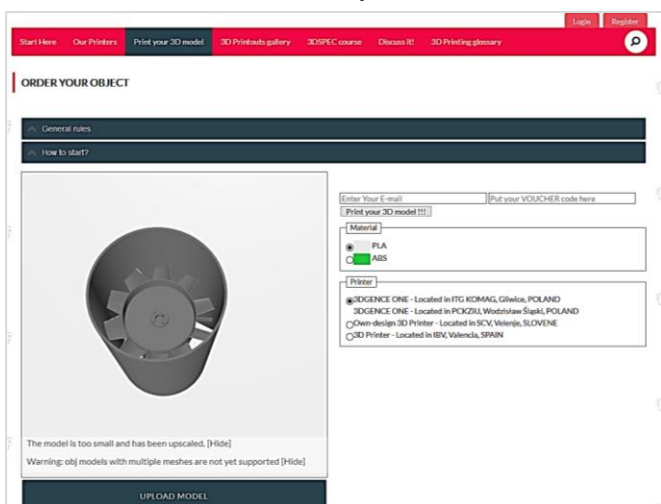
Login Register

Start Here Our Printers Print your 3D model 3D Printouts gallery 3DSPEC course Discuss it! 3D Printing glossary

ORDER YOUR OBJECT

General rules

How to start?

Enter Your E-mail
Put your VOUCHER code here
Print your 3D model !!!

Material
PLA
ABS

Printer
3DGENCE ONE - Located in ITG KOMAG, Gliwice, POLAND
3DGENCE ONE - Located in PCKZIU, Wodzisław Śląski, POLAND
Own-design 3D Printer - Located in SCV, Velenje, SLOVENE
3D Printer - Located in IBV, Valencia, SPAIN

The model is too small and has been upscaled. [Hide]

Warning: obj models with multiple meshes are not yet supported [Hide]

UPLOAD MODEL